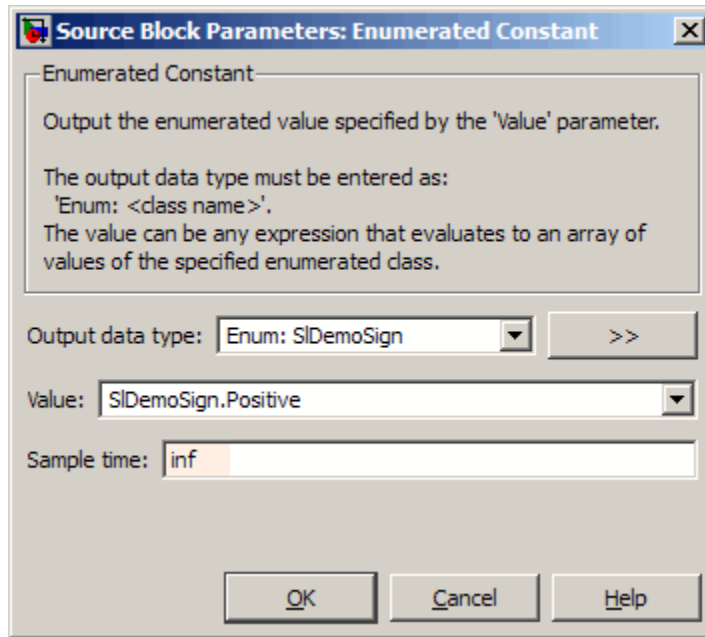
Source Block Parameters: Enumerated Constant

Enumerated Constant

Output the enumerated value specified by the 'Value' parameter.

The output data type must be entered as:
'Enum: <class name>'.
The value can be any expression that evaluates to an array of values of the specified enumerated class.

Output data type: Enum: SlDemoSign >>

Value: SlDemoSign.Positive

Sample time: inf

OK Cancel Help